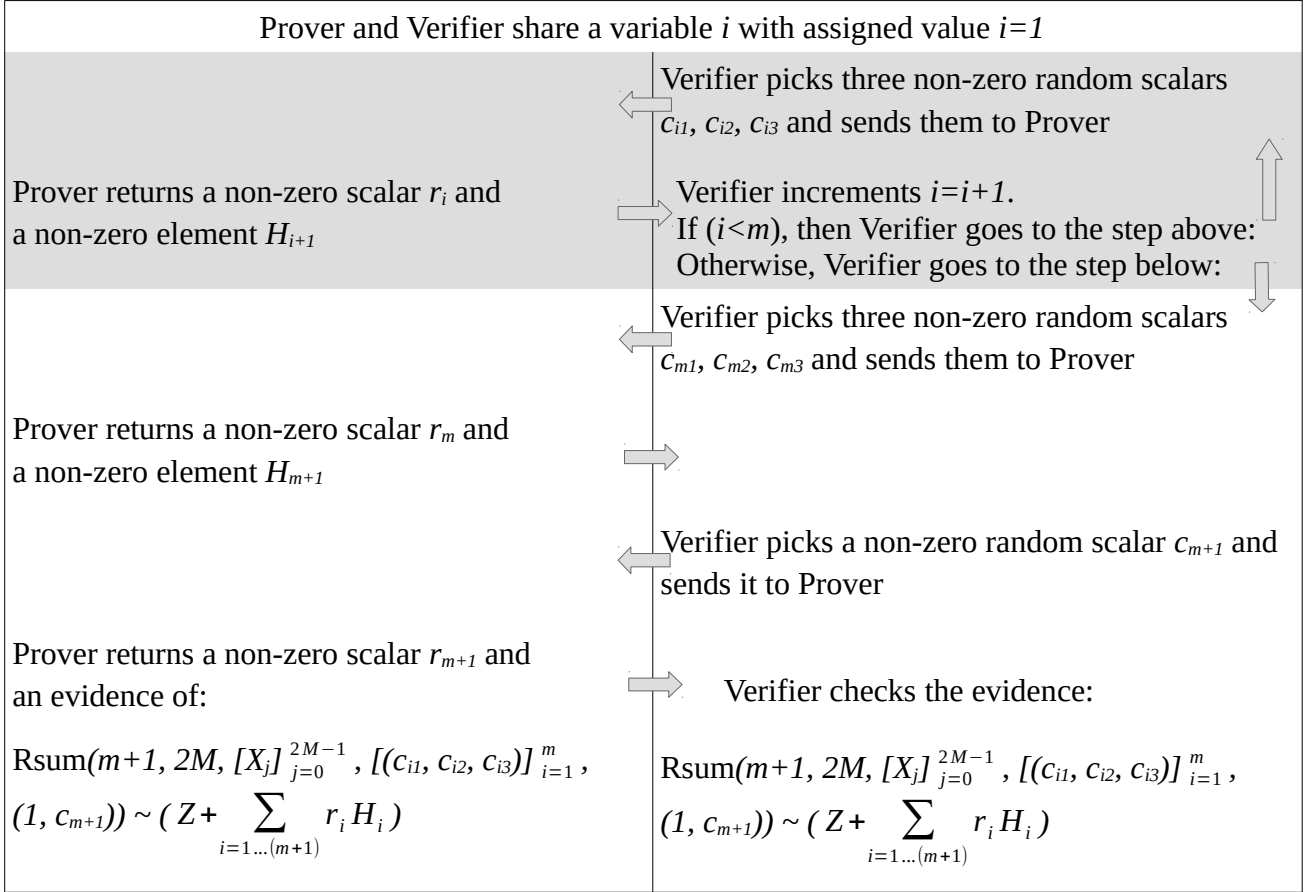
Prover and Verifier share a variable $i$ with assigned value $i=1$

Verifier picks three non-zero random scalars $c_{i1}$, $c_{i2}$, $c_{i3}$ and sends them to Prover

Prover returns a non-zero scalar $r_i$ and a non-zero element $H_{i+1}$

Verifier increments $i=i+1$.
If ($i<m$), then Verifier goes to the step above:
Otherwise, Verifier goes to the step below:

Verifier picks three non-zero random scalars $c_{m1}$, $c_{m2}$, $c_{m3}$ and sends them to Prover

Prover returns a non-zero scalar $r_m$ and a non-zero element $H_{m+1}$

Verifier picks a non-zero random scalar $c_{m+1}$ and sends it to Prover

Prover returns a non-zero scalar $r_{m+1}$ and an evidence of:

Rsum$(m+1, 2M, [X_j]_{j=0}^{2M-1}, [(c_{i1}, c_{i2}, c_{i3})]_{i=1}^{m}, (1, c_{m+1})) \sim ( Z+\sum_{i=1...(m+1)} r_i H_i )$

Verifier checks the evidence:

Rsum$(m+1, 2M, [X_j]_{j=0}^{2M-1}, [(c_{i1}, c_{i2}, c_{i3})]_{i=1}^{m}, (1, c_{m+1})) \sim ( Z+\sum_{i=1...(m+1)} r_i H_i )$